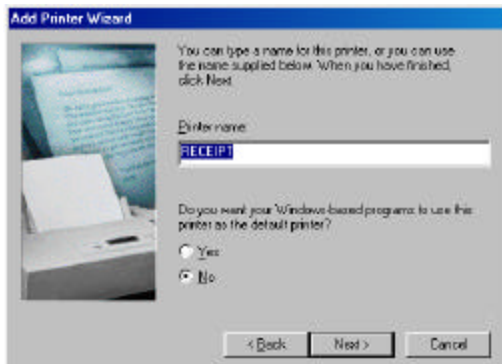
Add Printer Wizard

You can type a name for this printer, or you can use the name supplied below. When you have finished, click Next.

Printer name:

RECEIPT

Do you want your Windows-based programs to use this printer as the default printer?

Yes

No

< Back

Next >

Cancel